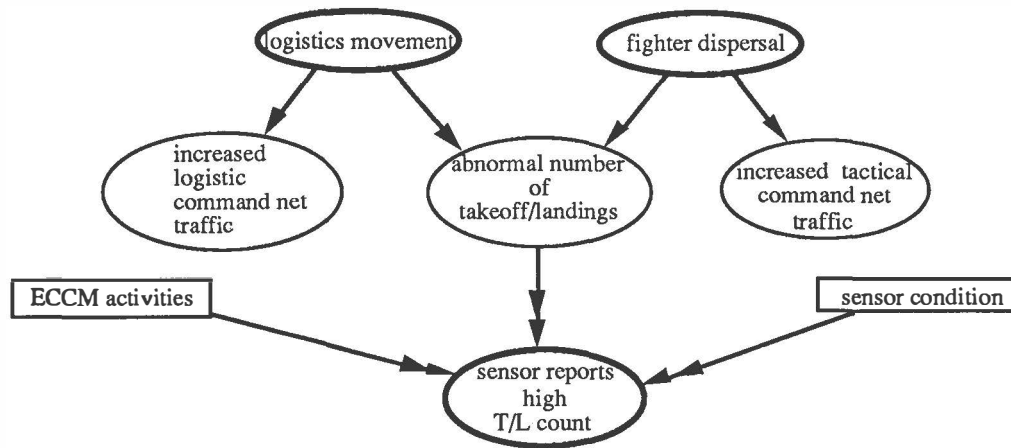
logistics movement

fighter dispersal

increased logistic command net traffic

abnormal number of takeoff/landings

increased tactical command net traffic

ECCM activities

sensor condition

sensor reports high T/L count